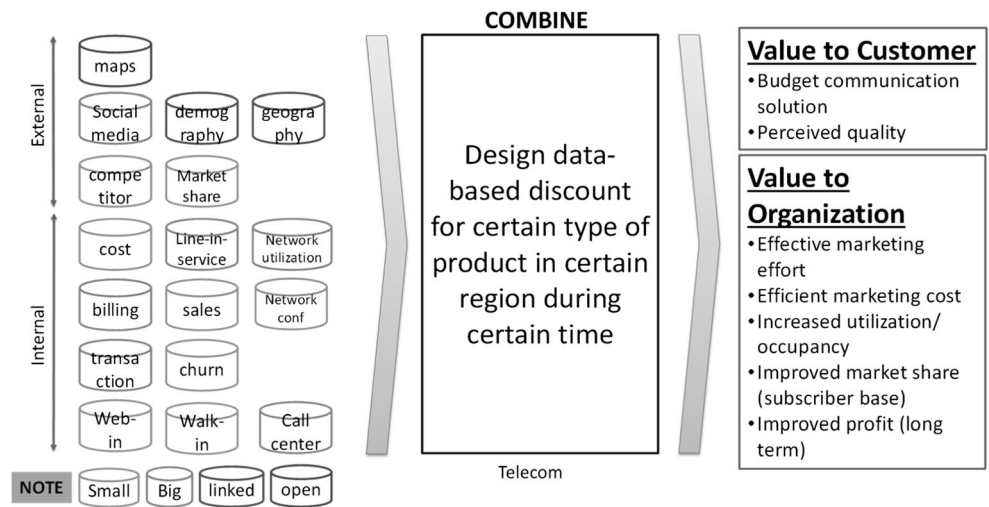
External

maps

Social media

demography

geography

competitor

Market share

Internal

cost

Line-in-service

Network utilization

billing

sales

Network conf

transaction

churn

Web-in

Walk-in

Call center

NOTE

Small

Big

linked

open

COMBINE

Design data-based discount for certain type of product in certain region during certain time

Telecom

Value to Customer

• Budget communication solution
• Perceived quality

Value to Organization

• Effective marketing effort
• Efficient marketing cost
• Increased utilization/ occupancy
• Improved market share (subscriber base)
• Improved profit (long term)